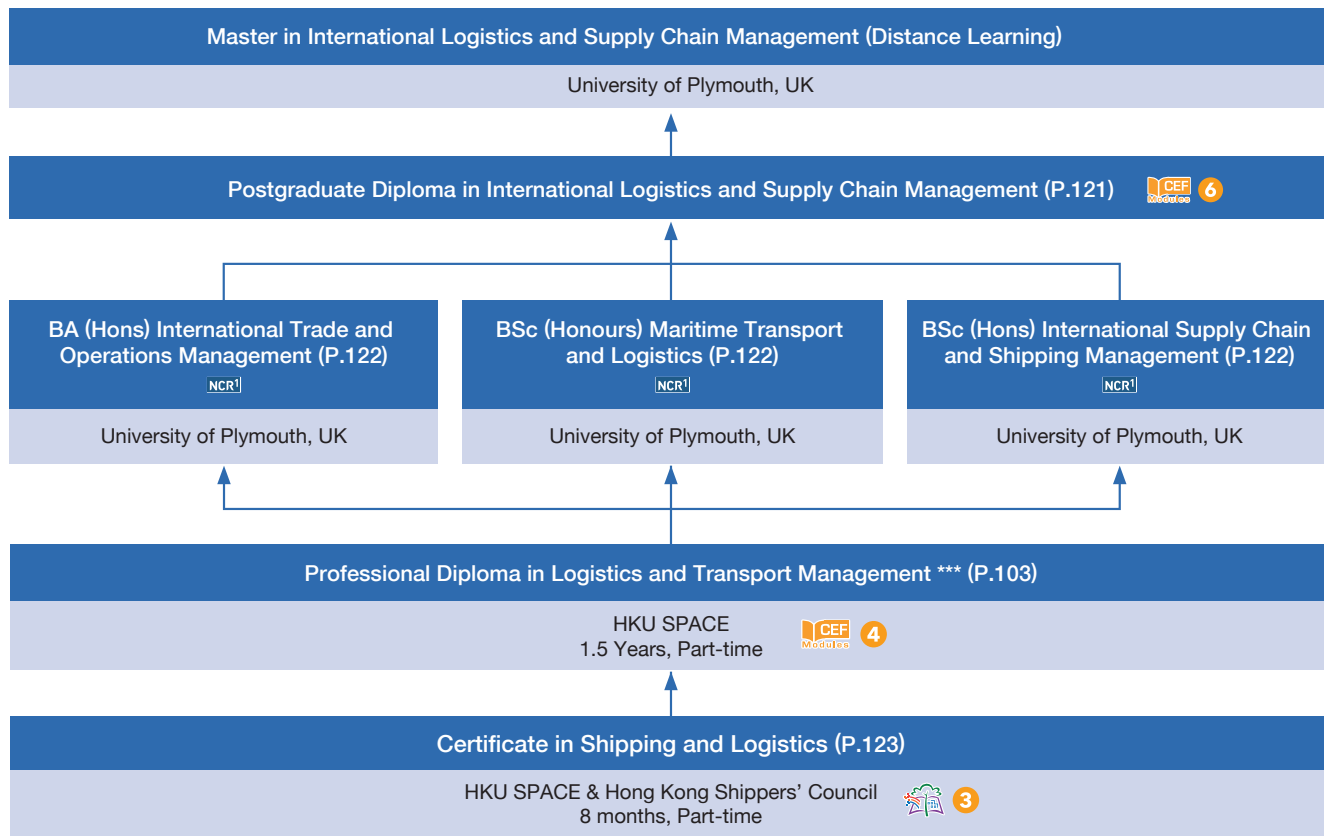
Master in International Logistics and Supply Chain Management (Distance Learning)

University of Plymouth, UK

Postgraduate Diploma in International Logistics and Supply Chain Management (P.121)

CEF Modules 6

BA (Hons) International Trade and Operations Management (P.122)

NCR1

University of Plymouth, UK

BSc (Honours) Maritime Transport and Logistics (P.122)

NCR1

University of Plymouth, UK

BSc (Hons) International Supply Chain and Shipping Management (P.122)

NCR1

University of Plymouth, UK

Professional Diploma in Logistics and Transport Management *** (P.103)

HKU SPACE
1.5 Years, Part-time

CEF Modules 4

Certificate in Shipping and Logistics (P.123)

HKU SPACE & Hong Kong Shippers' Council
8 months, Part-time

3